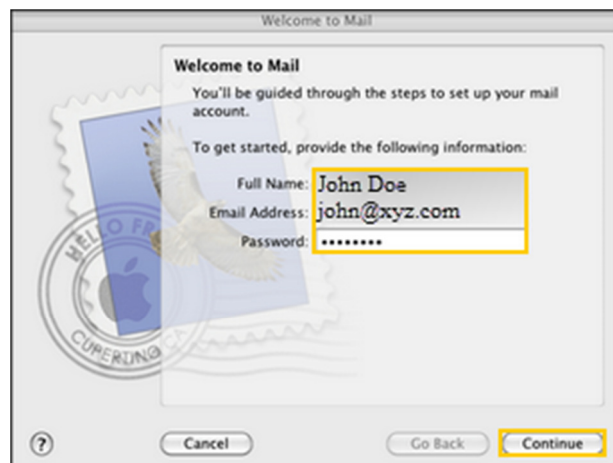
Welcome to Mail

Welcome to Mail

You'll be guided through the steps to set up your mail account.

To get started, provide the following information:

Full Name: John Doe

Email Address: john@xyz.com

Password: ••••••••

HELLO FR

CUPERTINO CA

?

Cancel

Go Back

Continue